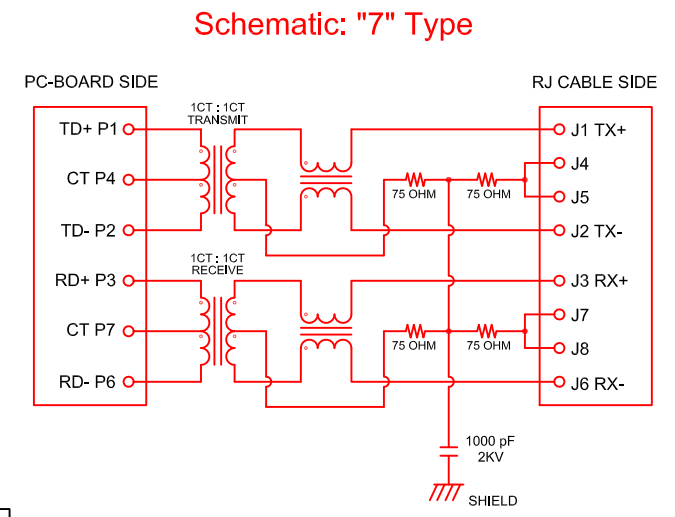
Schematic: "7" Type

PC-BOARD SIDE

RJ CABLE SIDE

1CT : 1CT
TRANSMIT

TD+ P1

CT P4

TD- P2

1CT : 1CT
RECEIVE

RD+ P3

CT P7

RD- P6

75 OHM

75 OHM

75 OHM

75 OHM

J1 TX+

J4

J5

J2 TX-

J3 RX+

J7

J8

J6 RX-

1000 pF
2KV

SHIELD